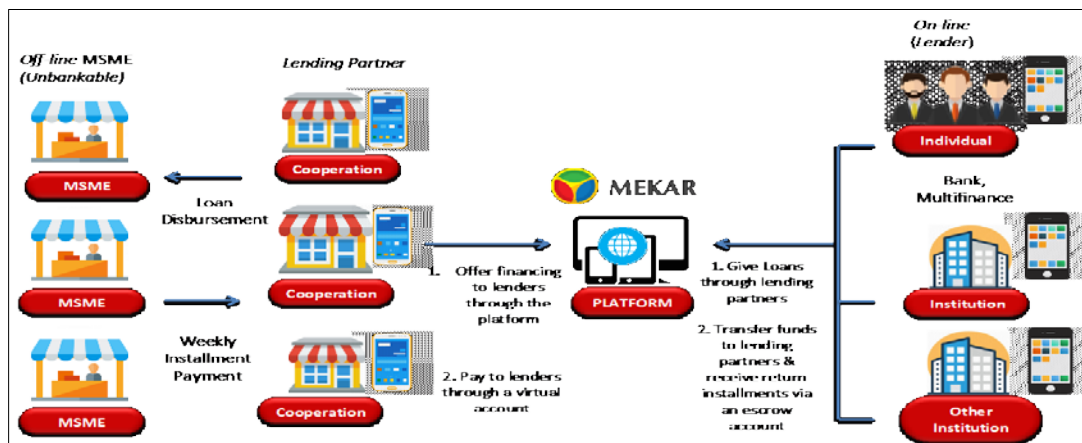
Off line MSME (Unbankable)

Lending Partner

On line (Lender)

MSME

Loan Disbursement

MSME

MSME

Weekly Installment Payment

Cooperation

Cooperation

Cooperation

MEKAR

1. Offer financing to lenders through the platform

2. Pay to lenders through a virtual account

PLATFORM

1. Give Loans through lending partners

2. Transfer funds to lending partners & receive return installments via an escrow account

Individual

Bank, Multifinance

Institution

Other Institution